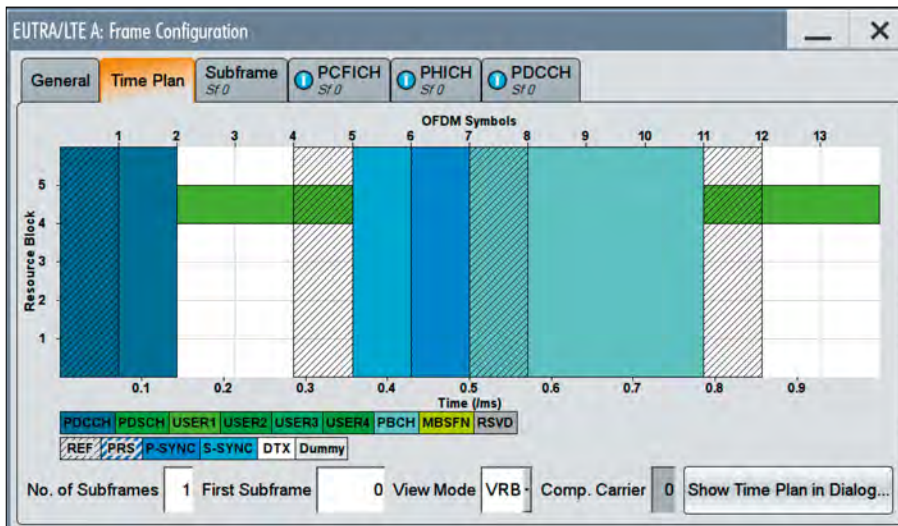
EUTRA/LTE A: Frame Configuration

General | Time Plan | Subframe Sf 0 | PCFICH Sf 0 | PHICH Sf 0 | PDCCH Sf 0

OFDM Symbols

1 2 3 4 5 6 7 8 9 10 11 12 13

Resource Block

5 4 3 2 1

0.1 0.2 0.3 0.4 0.5 0.6 0.7 0.8 0.9

Time (/ms)

PDCCH PDSCH USER1 USER2 USER3 USER4 PBCH MBSFN RSVD

REF PRS P-SYNC S-SYNC DTX Dummy

No. of Subframes 1 First Subframe 0 View Mode VRB Comp. Carrier 0 Show Time Plan in Dialog...